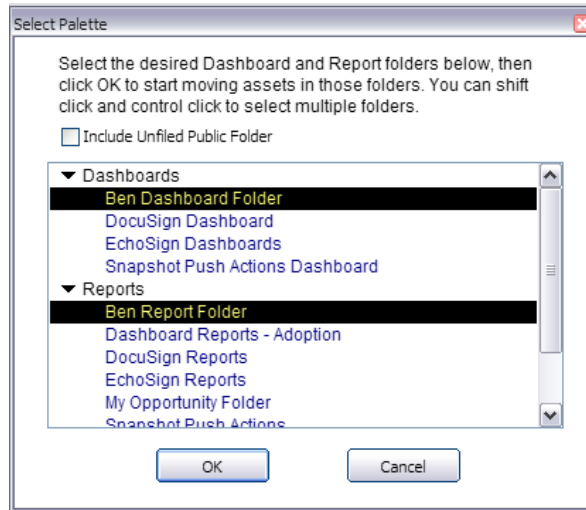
Select Palette

Select the desired Dashboard and Report folders below, then click OK to start moving assets in those folders. You can shift click and control click to select multiple folders.

Include Unfiled Public Folder

Dashboards
Ben Dashboard Folder
DocuSign Dashboard
EchoSign Dashboards
Snapshot Push Actions Dashboard
Reports
Ben Report Folder
Dashboard Reports - Adoption
DocuSign Reports
EchoSign Reports
My Opportunity Folder
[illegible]

OK
Cancel